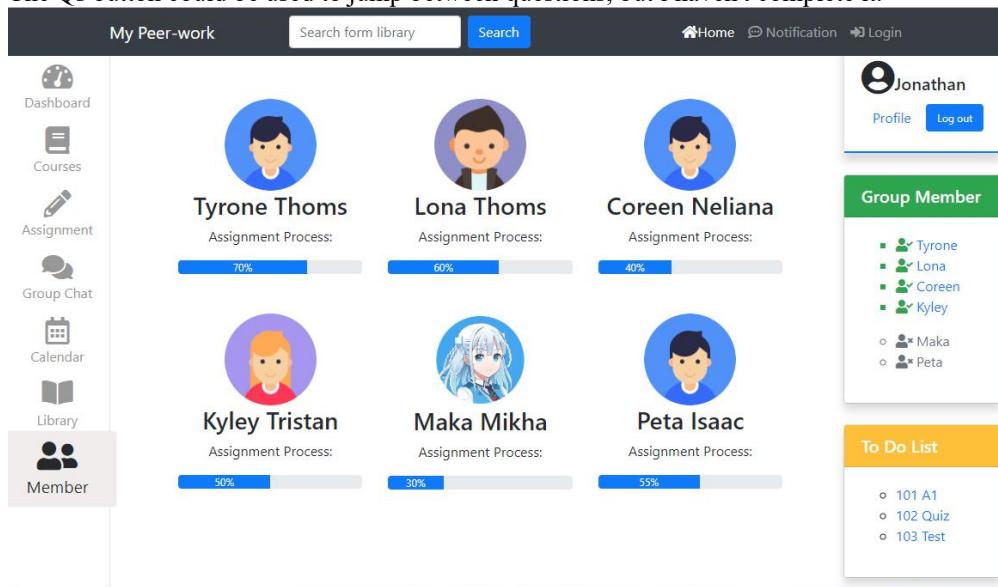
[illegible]

My Peer-work

Search form library

Search

Home Notification Login

Dashboard

Courses

Assignment

Group Chat

Calendar

Library

Member

Tyrone Thoms

Assignment Process:

70%

Lona Thoms

Assignment Process:

60%

Coreen Neliana

Assignment Process:

40%

Kyley Tristan

Assignment Process:

50%

Maka Mikha

Assignment Process:

30%

Peta Isaac

Assignment Process:

55%

Jonathan

Profile

Log out

Group Member

- Tyrone
- Lona
- Coreen
- Kyley

- Maka
- Peta

To Do List

- 101 A1
- 102 Quiz
- 103 Test